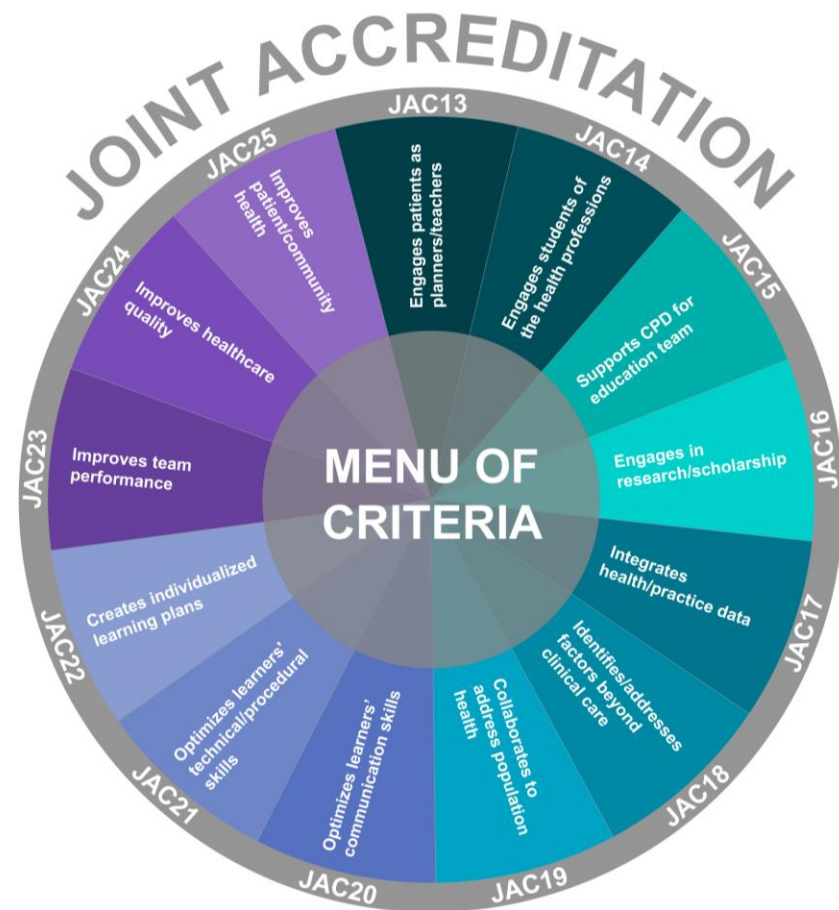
JOINT ACCREDITATION

MENU OF CRITERIA

JAC13
Engages patients as planners/teachers

JAC14
Engages students of the health professions

JAC15
Supports CPD for education team

JAC16
Engages in research/scholarship

JAC17
Integrates health/practice data

JAC18
Identifies/addresses factors beyond clinical care

JAC19
Collaborates to address population health

JAC20
Optimizes learners' communication skills

JAC21
Optimizes learners' technical/procedural skills

JAC22
Creates individualized learning plans

JAC23
Improves team performance

JAC24
Improves healthcare quality

JAC25
Improves patient/community health